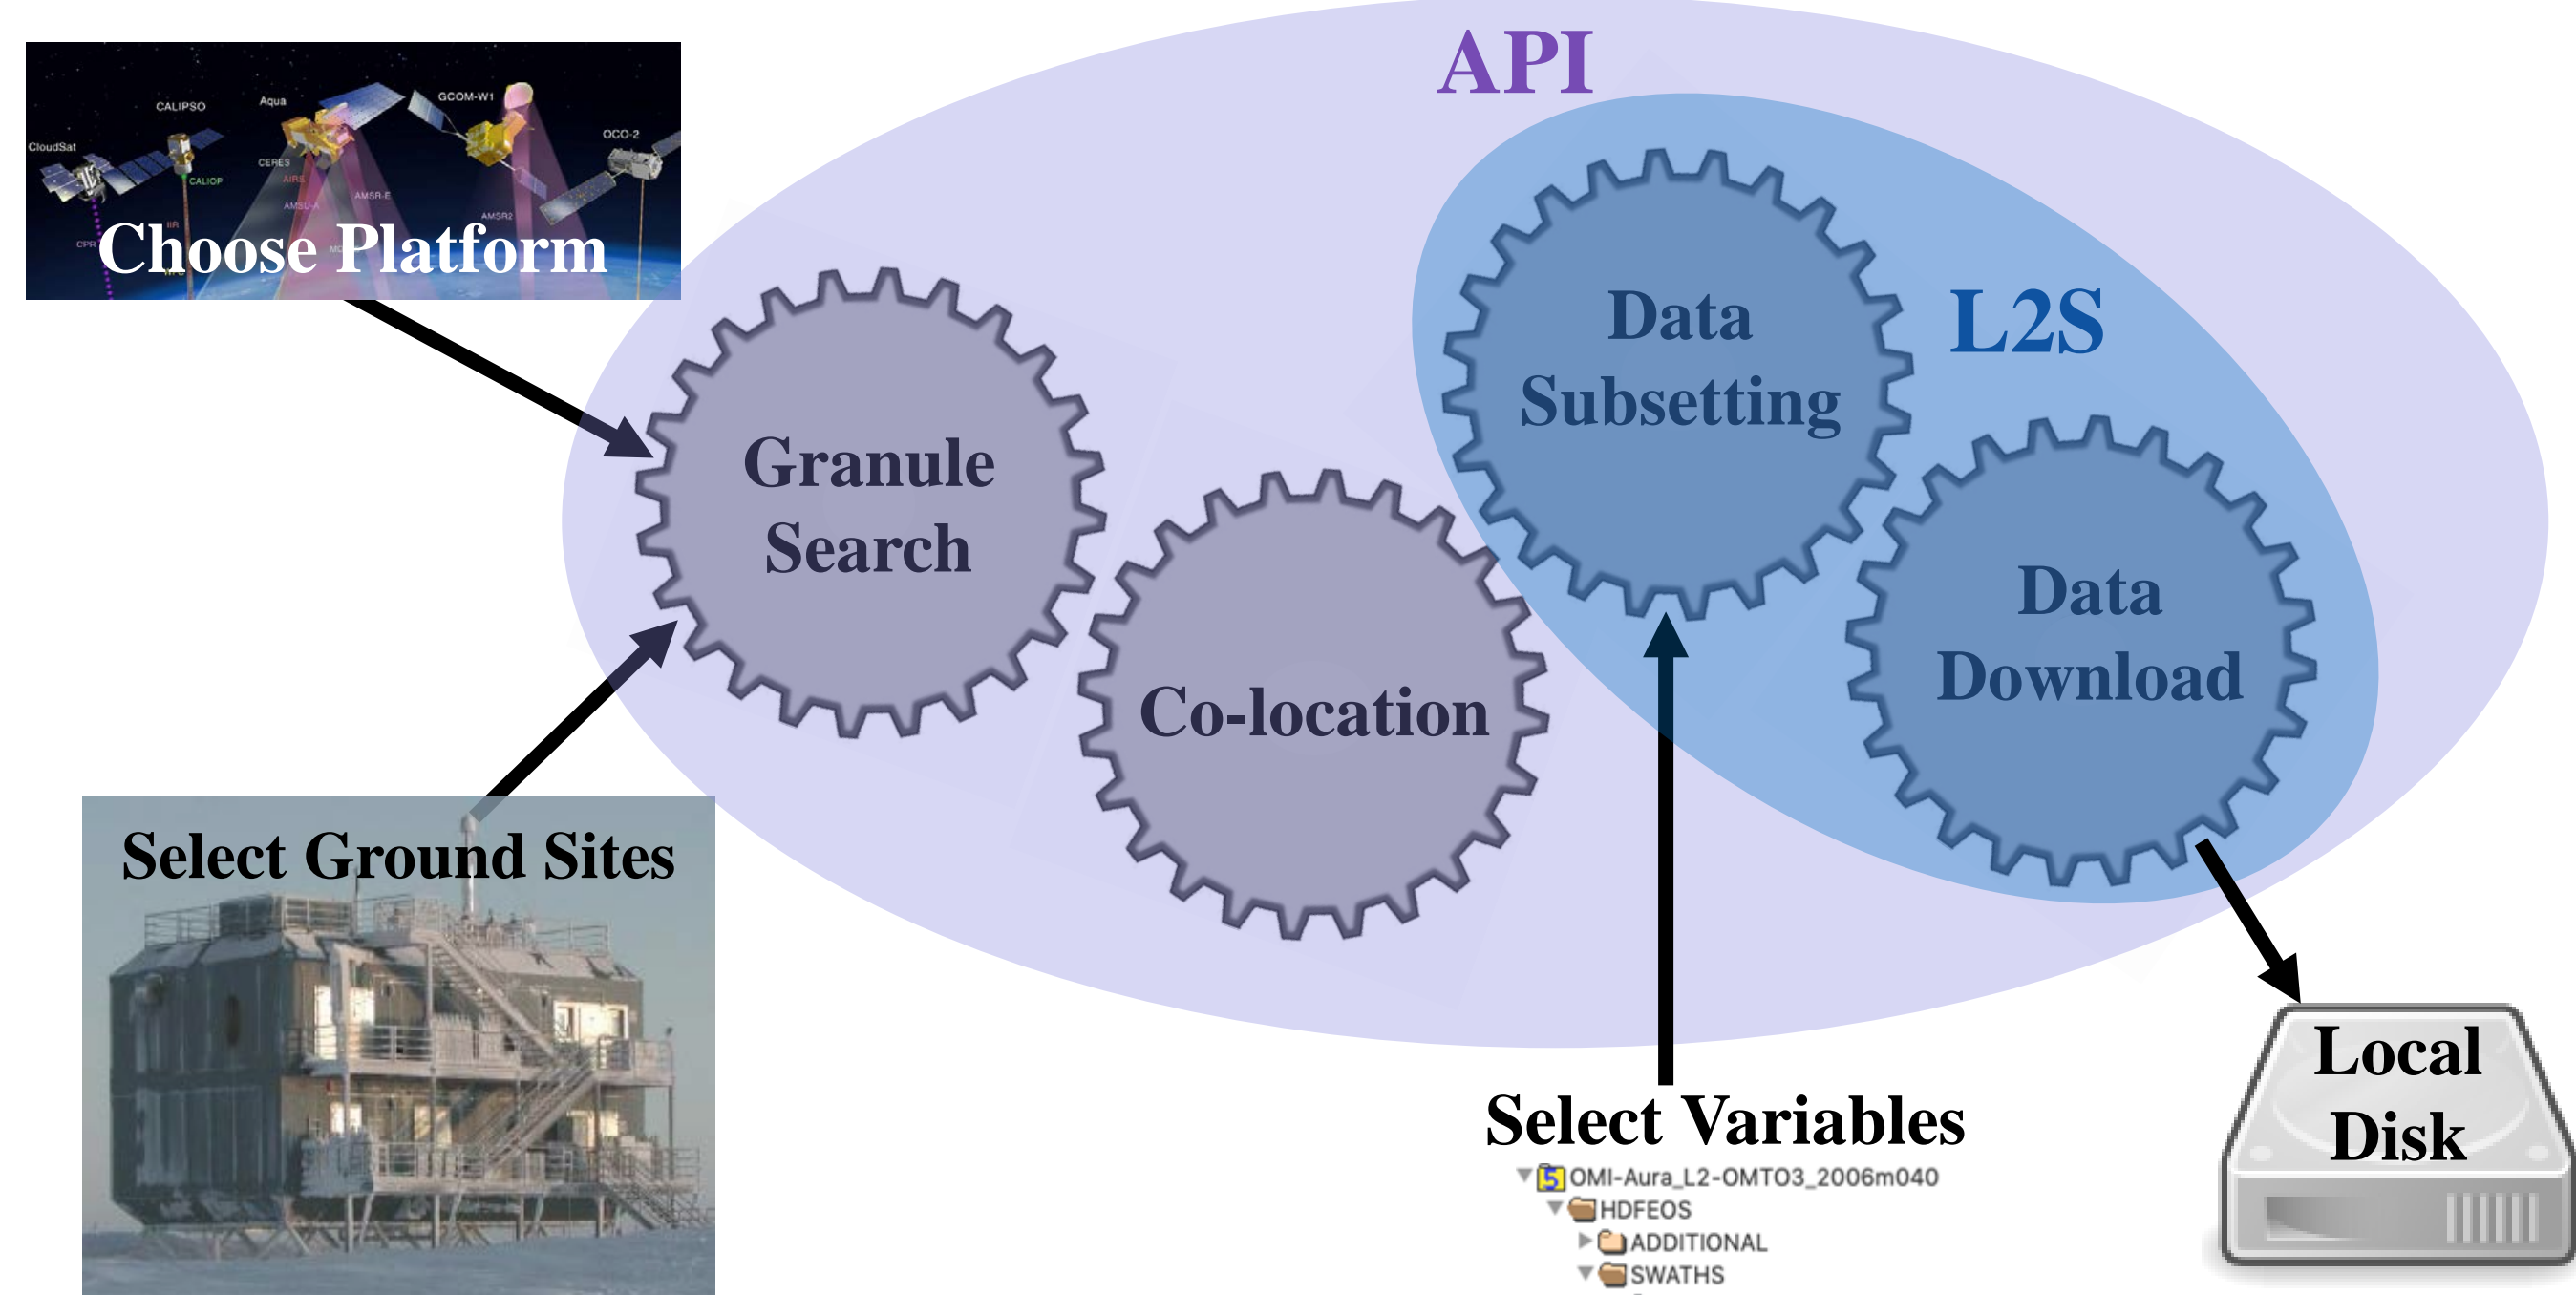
CALIPSO
Aqua
GCOM-W1
OCO-2
CloudSat
CERES
CALIOP
AIRS
AMSR-E
AMSU-A
AMSR2
IIR
CPR
Choose Platform

API

Granule Search

Co-location

Data Subsetting

L2S

Data Download

Select Ground Sites

Select Variables
OMI-Aura_L2-OMTO3_2006m040
HDFEOS
ADDITIONAL
SWATHS

Local Disk